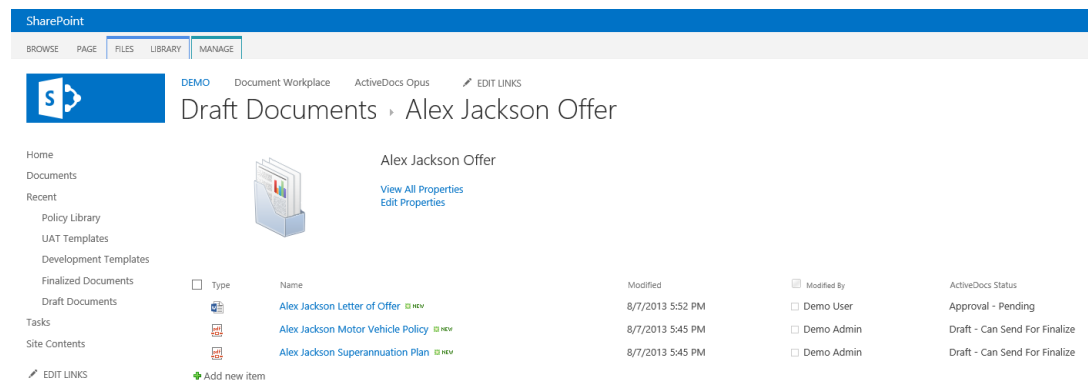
SharePoint

BROWSE PAGE FILES LIBRARY MANAGE

DEMO Document Workplace ActiveDocs Opus EDIT LINKS

Draft Documents › Alex Jackson Offer

Home
Documents
Recent
Policy Library
UAT Templates
Development Templates
Finalized Documents
Draft Documents
Tasks
Site Contents
EDIT LINKS

Alex Jackson Offer

View All Properties
Edit Properties

| Type | Name | Modified | Modified By | ActiveDocs Status |
|---|---|---|---|---|
| | Alex Jackson Letter of Offer NEW | 8/7/2013 5:52 PM | Demo User | Approval - Pending |
| | Alex Jackson Motor Vehicle Policy NEW | 8/7/2013 5:45 PM | Demo Admin | Draft - Can Send For Finalize |
| | Alex Jackson Superannuation Plan NEW | 8/7/2013 5:45 PM | Demo Admin | Draft - Can Send For Finalize |

Add new item